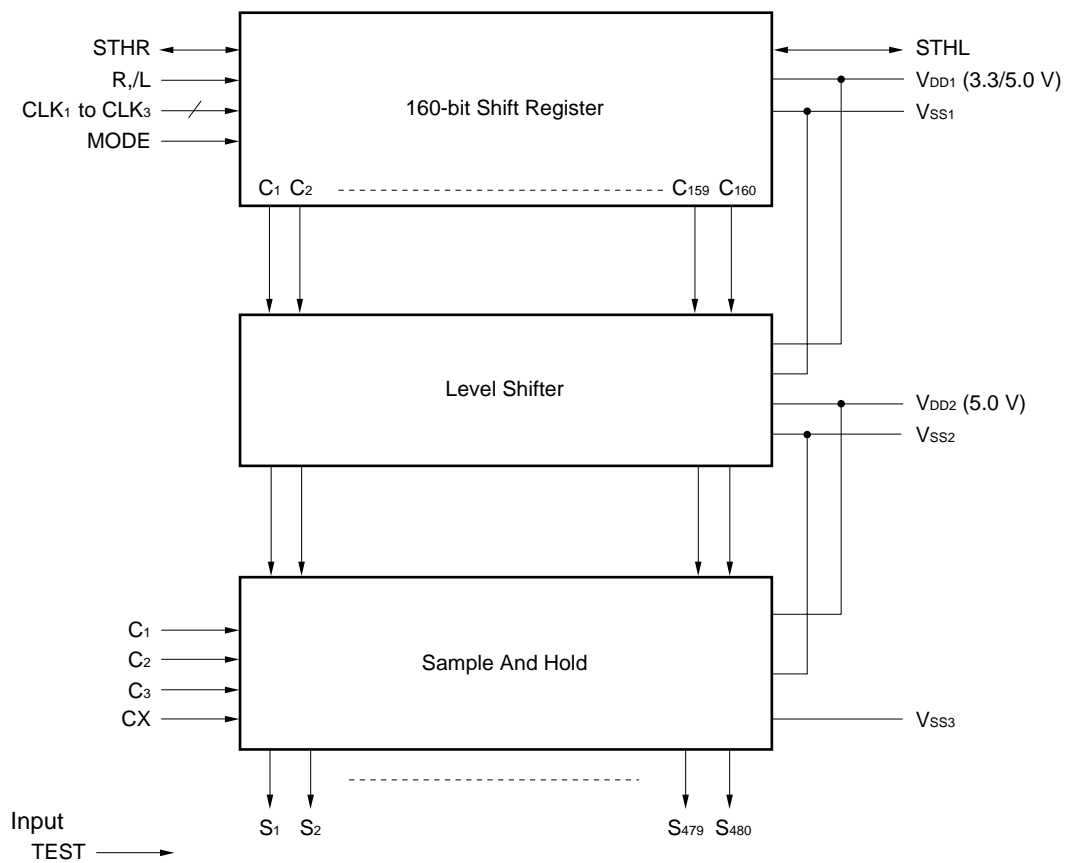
STHR
R,/L
CLK$_1$ to CLK$_3$
MODE

160-bit Shift Register

C$_1$ C$_2$ C$_{159}$ C$_{160}$

STHL
V$_{DD1}$ (3.3/5.0 V)
V$_{SS1}$

Level Shifter

V$_{DD2}$ (5.0 V)
V$_{SS2}$

C$_1$
C$_2$
C$_3$
CX

Sample And Hold

V$_{SS3}$

S$_1$ S$_2$ S$_{479}$ S$_{480}$

Input
TEST